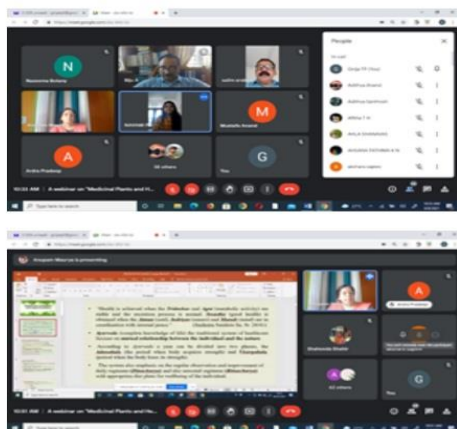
N

M

A

G

People

In call

Nassema Sultana

Mustafa Anand

Anitha Pradeep

59 others

You

10:31 AM | A webinar on "Medicinal Plants and H...

Type here to search

Anupam Macrae is presenting

"Health is achieved when the Doshas and Agni (metabolic activity) are stable and the excretion process is normal. Besides, Agni health is achieved when the Dhatus, Indriyas (senses) and Manah (mind) are in coordination with internal peace." (Sushruta Samhita Su. St. 15/41)

Ayurveda recognizes knowledge of life the traditional system of healthcare focuses on mutual relationship between the individual and the nature.

According to Ayurveda a year can be divided into two phases, the Adanakala (the period when body acquires strength) and Charyakala (period when the body loses its strength).

The system also emphasis on the regular observation and improvement of daily regimens (Dinacharya) and the seasonal regimens (Ritucharya) with appropriate diet plans for wellbeing of the individual.

62 others

You

10:31 AM | A webinar on "Medicinal Plants and He...